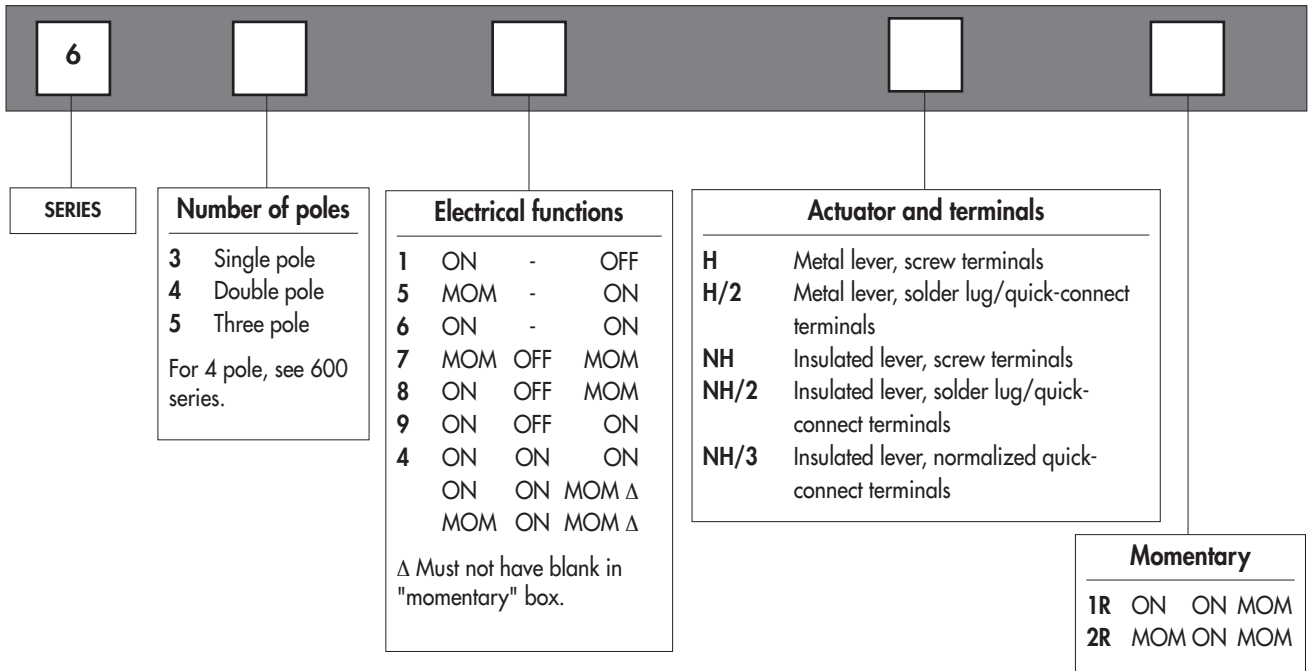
6

SERIES

Number of poles

| | |
|---|---|
| **3** | Single pole |
| **4** | Double pole |
| **5** | Three pole |

For 4 pole, see 600 series.

Electrical functions

| | | | |
|---|---|---|---|
| **1** | ON | - | OFF |
| **5** | MOM | - | ON |
| **6** | ON | - | ON |
| **7** | MOM | OFF | MOM |
| **8** | ON | OFF | MOM |
| **9** | ON | OFF | ON |
| **4** | ON | ON | ON |
| | ON | ON | MOM Δ |
| | MOM | ON | MOM Δ |

Δ Must not have blank in "momentary" box.

Actuator and terminals

| | |
|---|---|
| **H** | Metal lever, screw terminals |
| **H/2** | Metal lever, solder lug/quick-connect terminals |
| **NH** | Insulated lever, screw terminals |
| **NH/2** | Insulated lever, solder lug/quick-connect terminals |
| **NH/3** | Insulated lever, normalized quick-connect terminals |

Momentary

| | | | |
|---|---|---|---|
| **1R** | ON | ON | MOM |
| **2R** | MOM | ON | MOM |